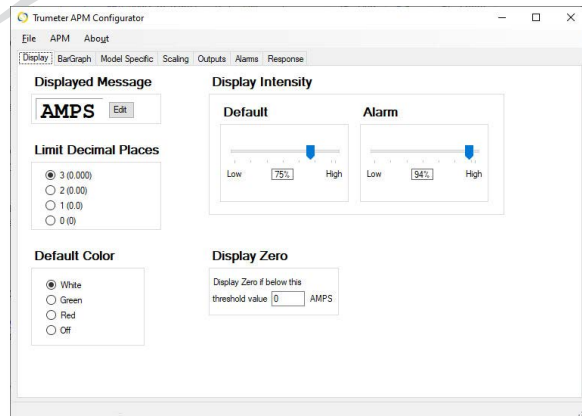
Trumeter APM Configurator

File APM About

Display BarGraph Model Specific Scaling Outputs Alarms Response

Displayed Message

AMPS Edit

Limit Decimal Places

3 (0.000)
2 (0.00)
1 (0.0)
0 (0)

Display Intensity

Default

Low 75% High

Alarm

Low 94% High

Default Color

White
Green
Red
Off

Display Zero

Display Zero if below this threshold value 0 AMPS